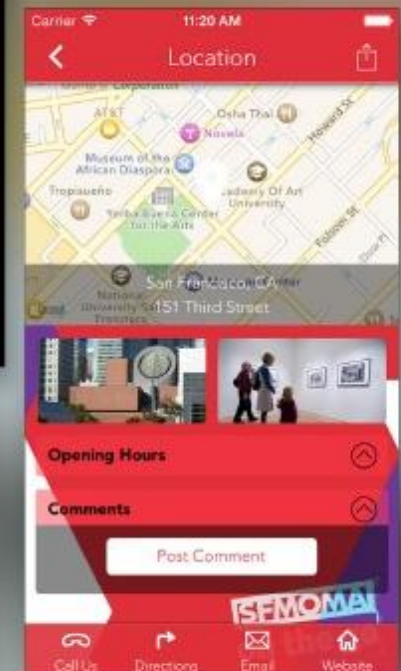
Carrier 11:20 AM

Location

AT&T
Osha Thai
Novela
Howard St
Museum of the African Diaspora
Tropisueño
Academy Of Art University
Yerba Buena Center for the Arts
Folsom St
National University Sa Francisco

San Francisco, CA
151 Third Street

Opening Hours

Comments

Post Comment

SFMOMA

Call Us
Directions
Email
Website